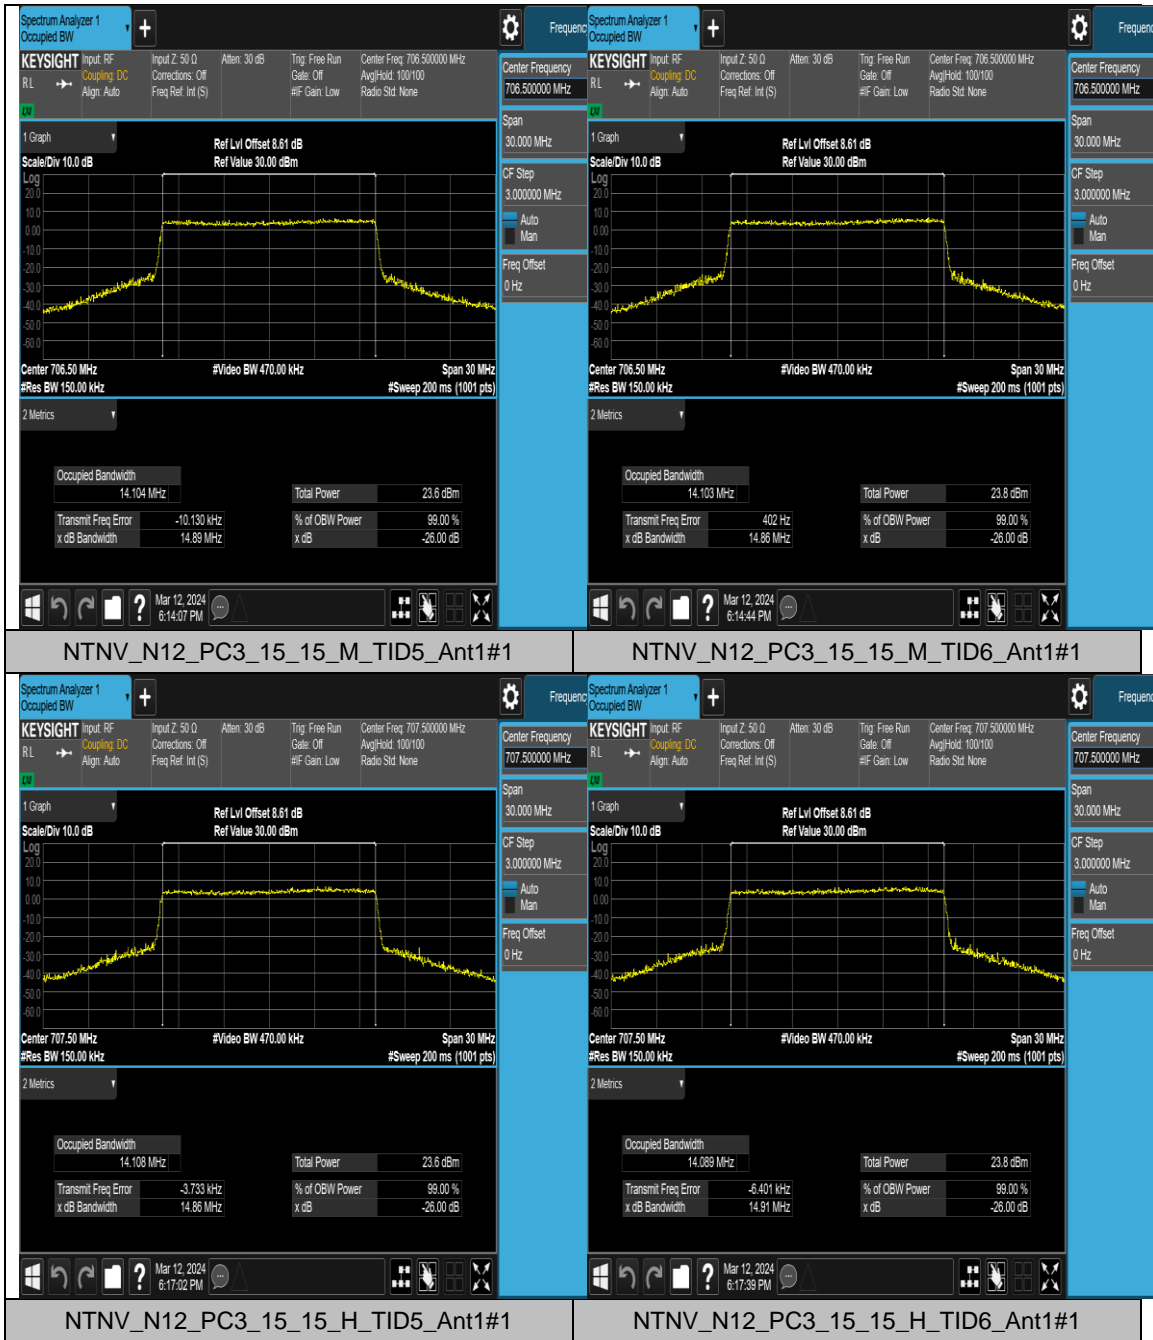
Spectrum Analyzer 1
Occupied BW
+
Frequenc

KEYSIGHT Input: RF Coupling: DC Align: Auto
RL
LXI
Input Z: 50 Ω Corrections: Off Freq Ref: Int (S)
Atten: 30 dB
Trig: Free Run Gate: Off #IF Gain: Low
Center Freq: 706.500000 MHz Avg|Hold: 100/100 Radio Std: None

1 Graph
Scale/Div 10.0 dB
Ref Lvl Offset 8.61 dB
Ref Value 30.00 dBm
Log
20.0
10.0
0.00
-10.0
-20.0
-30.0
-40.0
-50.0
-60.0
Center 706.50 MHz
#Res BW 150.00 kHz
#Video BW 470.00 kHz
Span 30 MHz
#Sweep 200 ms (1001 pts)

2 Metrics

| Occupied Bandwidth | |
|---|---|
| 14.104 MHz | |
| Transmit Freq Error | -10.130 kHz |
| x dB Bandwidth | 14.89 MHz |

| Total Power | 23.6 dBm |
|---|---|
| % of OBW Power | 99.00 % |
| x dB | -26.00 dB |

Center Frequency
706.500000 MHz
Span
30.000 MHz
CF Step
3.000000 MHz
Auto
Man
Freq Offset
0 Hz

Mar 12, 2024
6:14:07 PM

NTNV_N12_PC3_15_15_M_TID5_Ant1#1

Spectrum Analyzer 1
Occupied BW
+
Frequenc

KEYSIGHT Input: RF Coupling: DC Align: Auto
RL
LXI
Input Z: 50 Ω Corrections: Off Freq Ref: Int (S)
Atten: 30 dB
Trig: Free Run Gate: Off #IF Gain: Low
Center Freq: 706.500000 MHz Avg|Hold: 100/100 Radio Std: None

1 Graph
Scale/Div 10.0 dB
Ref Lvl Offset 8.61 dB
Ref Value 30.00 dBm
Log
20.0
10.0
0.00
-10.0
-20.0
-30.0
-40.0
-50.0
-60.0
Center 706.50 MHz
#Res BW 150.00 kHz
#Video BW 470.00 kHz
Span 30 MHz
#Sweep 200 ms (1001 pts)

2 Metrics

| Occupied Bandwidth | |
|---|---|
| 14.103 MHz | |
| Transmit Freq Error | 402 Hz |
| x dB Bandwidth | 14.86 MHz |

| Total Power | 23.8 dBm |
|---|---|
| % of OBW Power | 99.00 % |
| x dB | -26.00 dB |

Center Frequency
706.500000 MHz
Span
30.000 MHz
CF Step
3.000000 MHz
Auto
Man
Freq Offset
0 Hz

Mar 12, 2024
6:14:44 PM

NTNV_N12_PC3_15_15_M_TID6_Ant1#1

Spectrum Analyzer 1
Occupied BW
+
Frequenc

KEYSIGHT Input: RF Coupling: DC Align: Auto
RL
LXI
Input Z: 50 Ω Corrections: Off Freq Ref: Int (S)
Atten: 30 dB
Trig: Free Run Gate: Off #IF Gain: Low
Center Freq: 707.500000 MHz Avg|Hold: 100/100 Radio Std: None

1 Graph
Scale/Div 10.0 dB
Ref Lvl Offset 8.61 dB
Ref Value 30.00 dBm
Log
20.0
10.0
0.00
-10.0
-20.0
-30.0
-40.0
-50.0
-60.0
Center 707.50 MHz
#Res BW 150.00 kHz
#Video BW 470.00 kHz
Span 30 MHz
#Sweep 200 ms (1001 pts)

2 Metrics

| Occupied Bandwidth | |
|---|---|
| 14.108 MHz | |
| Transmit Freq Error | -3.733 kHz |
| x dB Bandwidth | 14.86 MHz |

| Total Power | 23.6 dBm |
|---|---|
| % of OBW Power | 99.00 % |
| x dB | -26.00 dB |

Center Frequency
707.500000 MHz
Span
30.000 MHz
CF Step
3.000000 MHz
Auto
Man
Freq Offset
0 Hz

Mar 12, 2024
6:17:02 PM

NTNV_N12_PC3_15_15_H_TID5_Ant1#1

Spectrum Analyzer 1
Occupied BW
+
Frequenc

KEYSIGHT Input: RF Coupling: DC Align: Auto
RL
LXI
Input Z: 50 Ω Corrections: Off Freq Ref: Int (S)
Atten: 30 dB
Trig: Free Run Gate: Off #IF Gain: Low
Center Freq: 707.500000 MHz Avg|Hold: 100/100 Radio Std: None

1 Graph
Scale/Div 10.0 dB
Ref Lvl Offset 8.61 dB
Ref Value 30.00 dBm
Log
20.0
10.0
0.00
-10.0
-20.0
-30.0
-40.0
-50.0
-60.0
Center 707.50 MHz
#Res BW 150.00 kHz
#Video BW 470.00 kHz
Span 30 MHz
#Sweep 200 ms (1001 pts)

2 Metrics

| Occupied Bandwidth | |
|---|---|
| 14.089 MHz | |
| Transmit Freq Error | -6.401 kHz |
| x dB Bandwidth | 14.91 MHz |

| Total Power | 23.8 dBm |
|---|---|
| % of OBW Power | 99.00 % |
| x dB | -26.00 dB |

Center Frequency
707.500000 MHz
Span
30.000 MHz
CF Step
3.000000 MHz
Auto
Man
Freq Offset
0 Hz

Mar 12, 2024
6:17:39 PM

NTNV_N12_PC3_15_15_H_TID6_Ant1#1